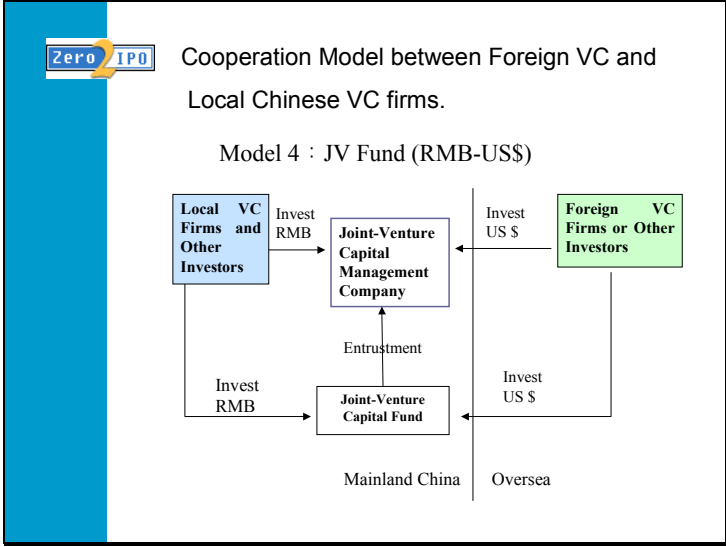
Zero2IPO

Cooperation Model between Foreign VC and Local Chinese VC firms.

Model 4：JV Fund (RMB-US$)

Local VC Firms and Other Investors

Invest RMB

Joint-Venture Capital Management Company

Invest US $

Foreign VC Firms or Other Investors

Entrustment

Invest RMB

Joint-Venture Capital Fund

Invest US $

Mainland China

Oversea